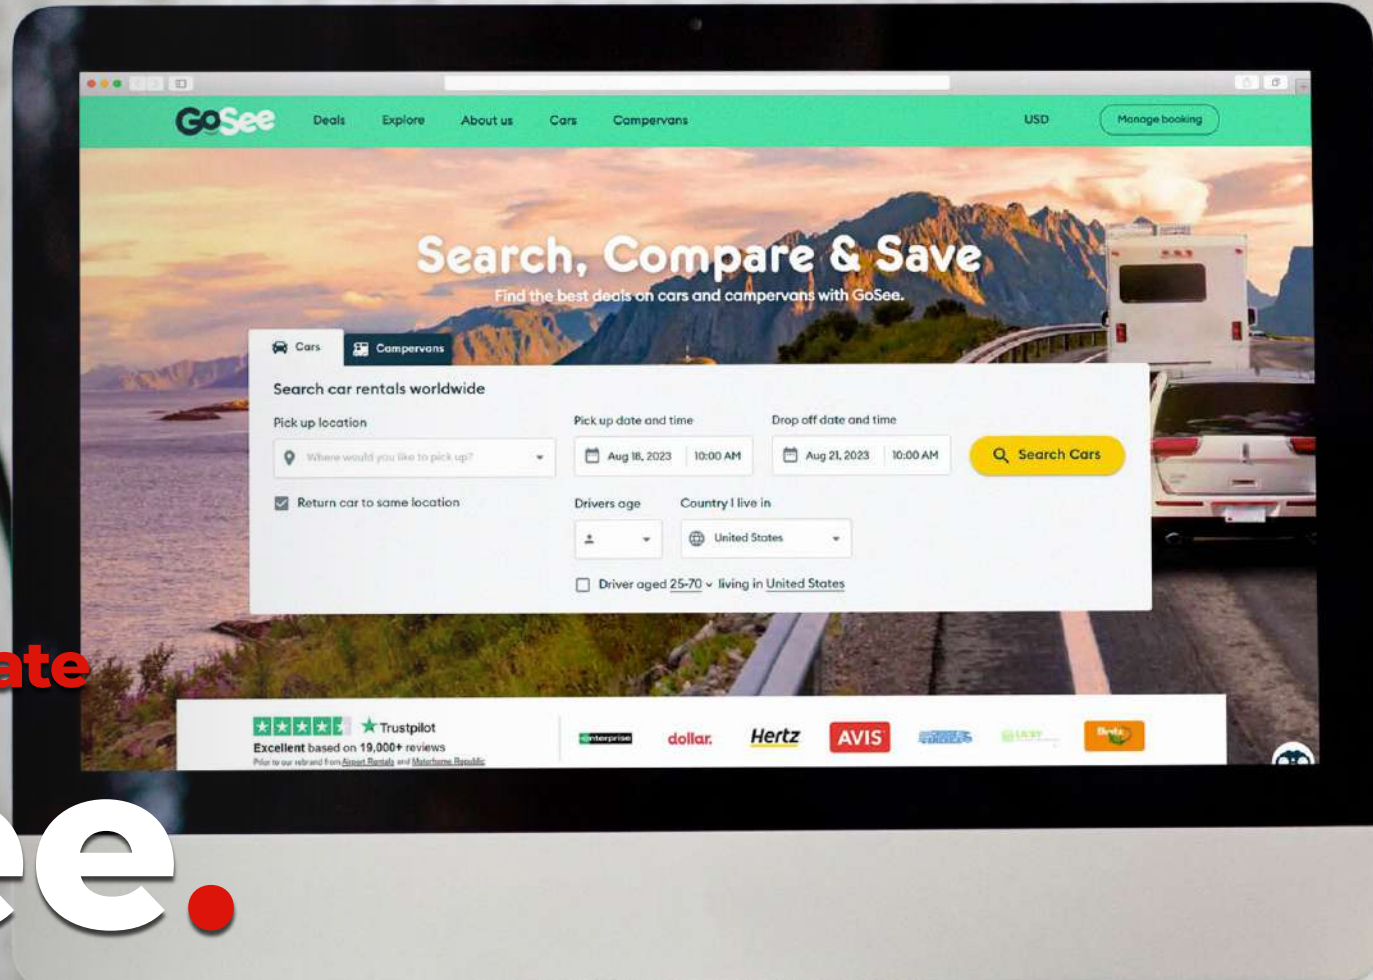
GoSee Deals Explore About us Cars Campervans USD Manage booking

Search, Compare & Save

Find the best deals on cars and campervans with GoSee.

Cars Campervans

Search car rentals worldwide

Pick up location

Where would you like to pick up?

Pick up date and time

Aug 18, 2023 10:00 AM

Drop off date and time

Aug 21, 2023 10:00 AM

Search Cars

Return car to same location

Drivers age

Country I live in

United States

Driver aged 25-70 living in United States

Trustpilot

Excellent based on 19,000+ reviews

Prior to our rebrand from Airport Rentals and Motorhome Republic

enterprise dollar. Hertz AVIS

ate

e.